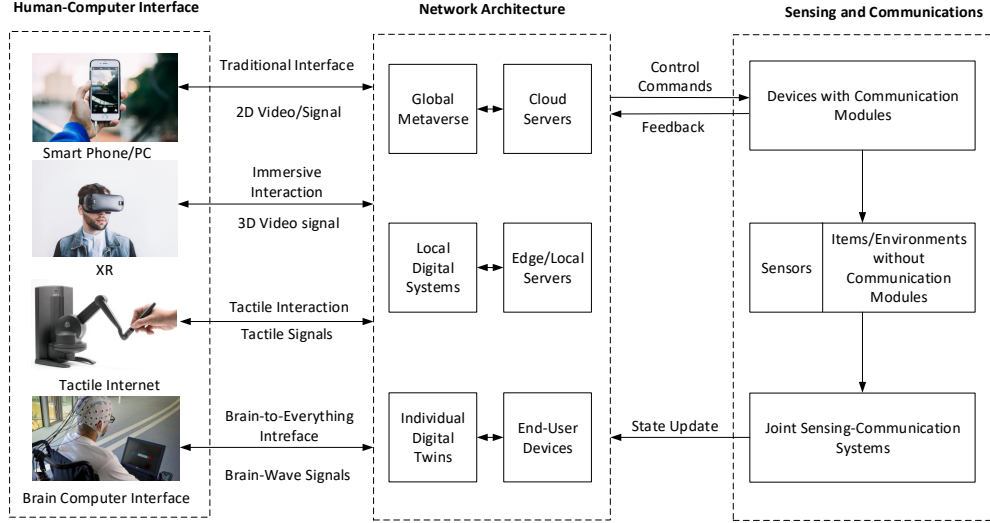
Human-Computer Interface

Network Architecture

Sensing and Communications

Smart Phone/PC

Traditional Interface

2D Video/Signal

Global Metaverse

Cloud Servers

Control Commands

Feedback

Devices with Communication Modules

XR

Immersive Interaction

3D Video signal

Local Digital Systems

Edge/Local Servers

Sensors

Items/Environments without Communication Modules

Tactile Internet

Tactile Interaction

Tactile Signals

Brain Computer Interface

Brain-to-Everything Intreface

Brain-Wave Signals

Individual Digital Twins

End-User Devices

State Update

Joint Sensing-Communication Systems